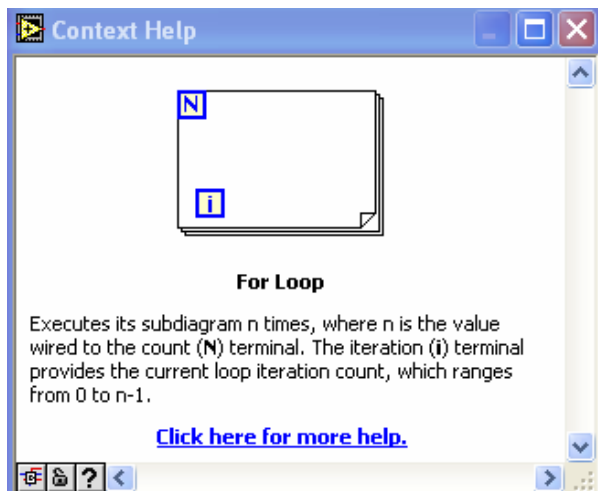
Context Help

N

i

For Loop

Executes its subdiagram n times, where n is the value wired to the count (N) terminal. The iteration (i) terminal provides the current loop iteration count, which ranges from 0 to n-1.

Click here for more help.

?